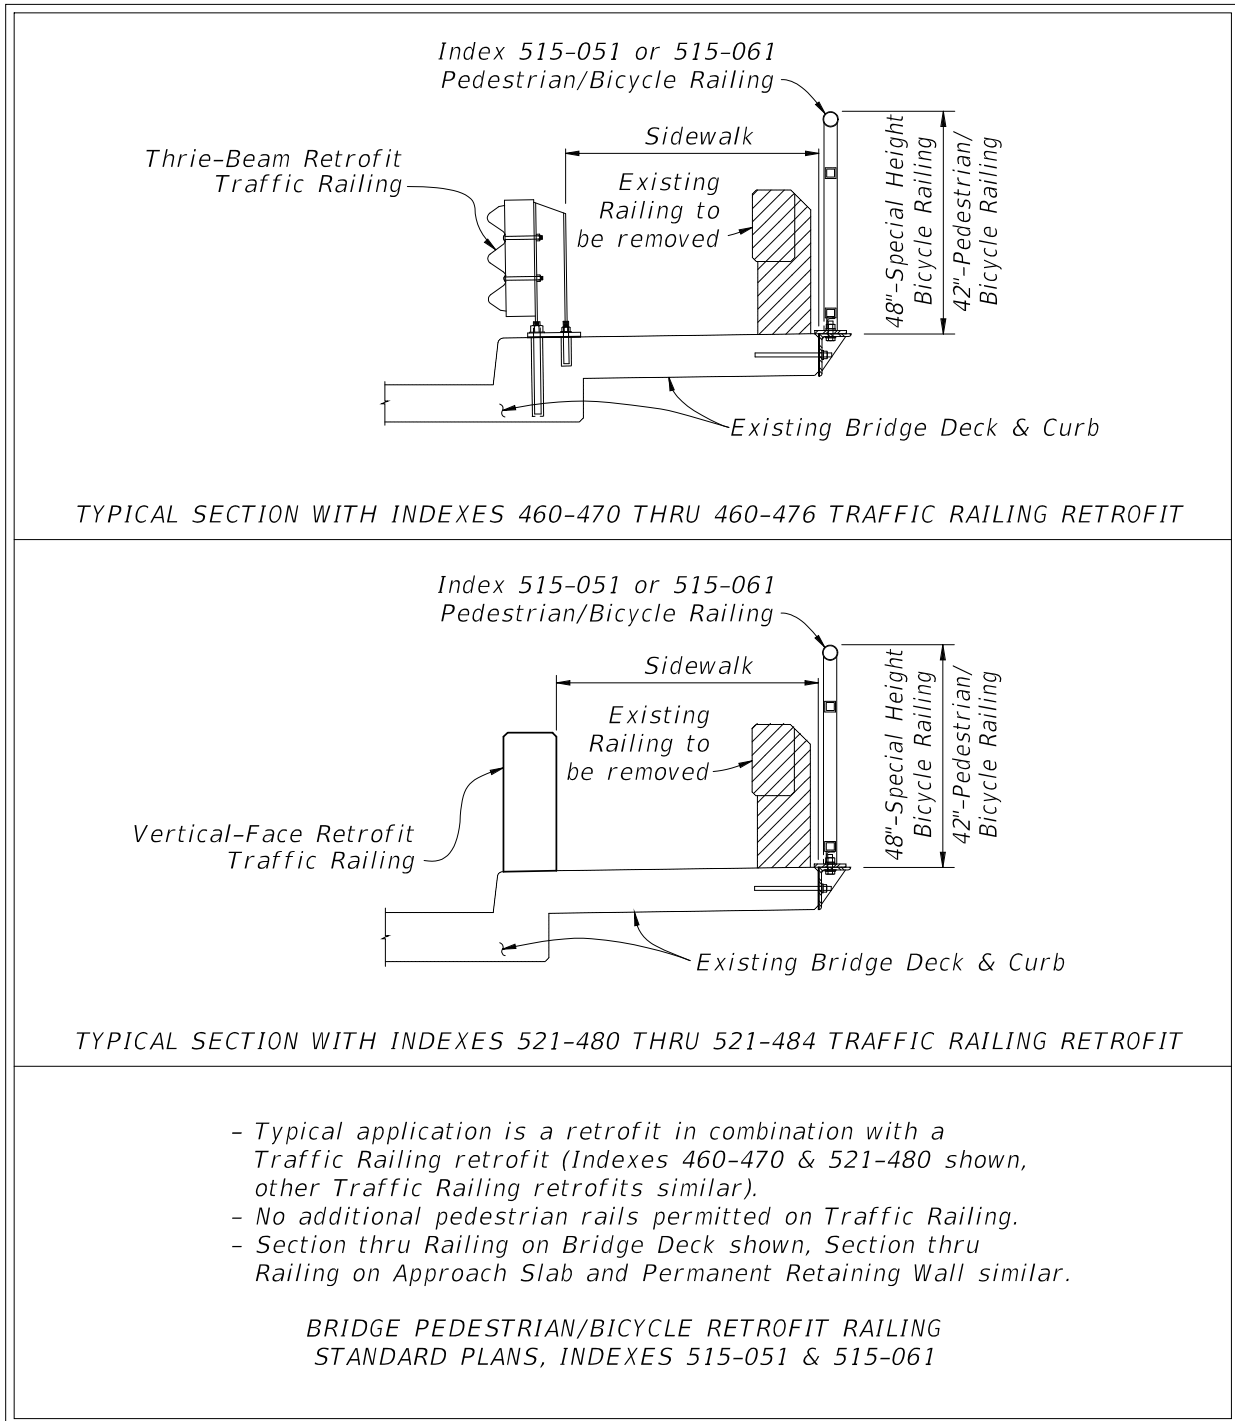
Index 515-051 or 515-061
Pedestrian/Bicycle Railing

Sidewalk

Thrie-Beam Retrofit
Traffic Railing

Existing
Railing to
be removed

48"-Special Height
Bicycle Railing

42"-Pedestrian/
Bicycle Railing

Existing Bridge Deck & Curb

TYPICAL SECTION WITH INDEXES 460-470 THRU 460-476 TRAFFIC RAILING RETROFIT

Index 515-051 or 515-061
Pedestrian/Bicycle Railing

Sidewalk

Existing
Railing to
be removed

Vertical-Face Retrofit
Traffic Railing

48"-Special Height
Bicycle Railing

42"-Pedestrian/
Bicycle Railing

Existing Bridge Deck & Curb

TYPICAL SECTION WITH INDEXES 521-480 THRU 521-484 TRAFFIC RAILING RETROFIT

- Typical application is a retrofit in combination with a Traffic Railing retrofit (Indexes 460-470 & 521-480 shown, other Traffic Railing retrofits similar).
- No additional pedestrian rails permitted on Traffic Railing.
- Section thru Railing on Bridge Deck shown, Section thru Railing on Approach Slab and Permanent Retaining Wall similar.

BRIDGE PEDESTRIAN/BICYCLE RETROFIT RAILING
STANDARD PLANS, INDEXES 515-051 & 515-061